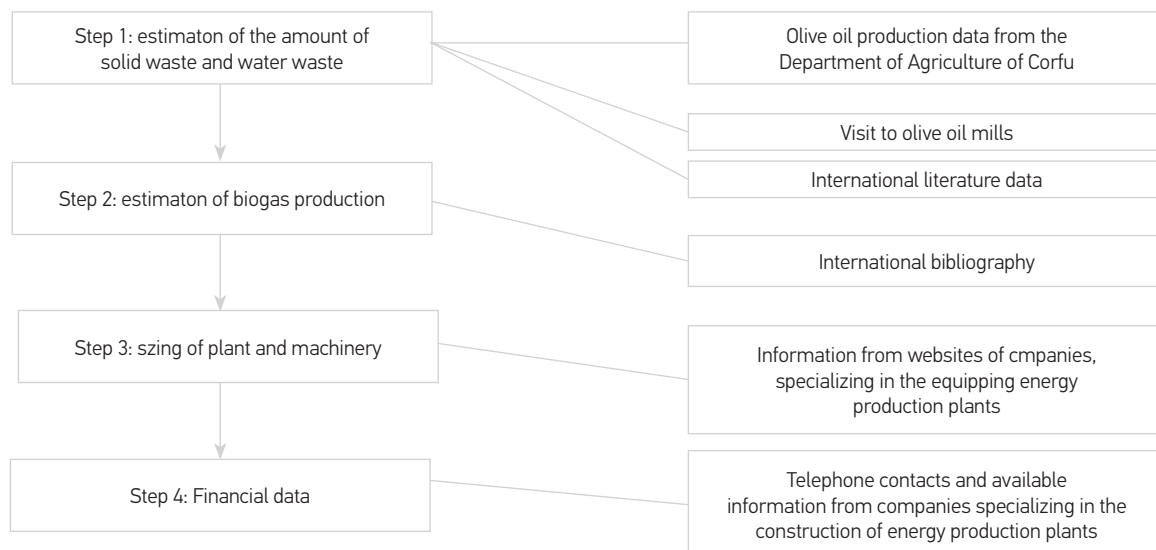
Step 1: estimaton of the amount of solid waste and water waste

Olive oil production data from the Department of Agriculture of Corfu

Visit to olive oil mills

International literature data

Step 2: estimaton of biogas production

International bibliography

Step 3: szing of plant and machinery

Information from websites of cmpanies, specializing in the equipping energy production plants

Step 4: Financial data

Telephone contacts and available information from companies specializing in the construction of energy production plants